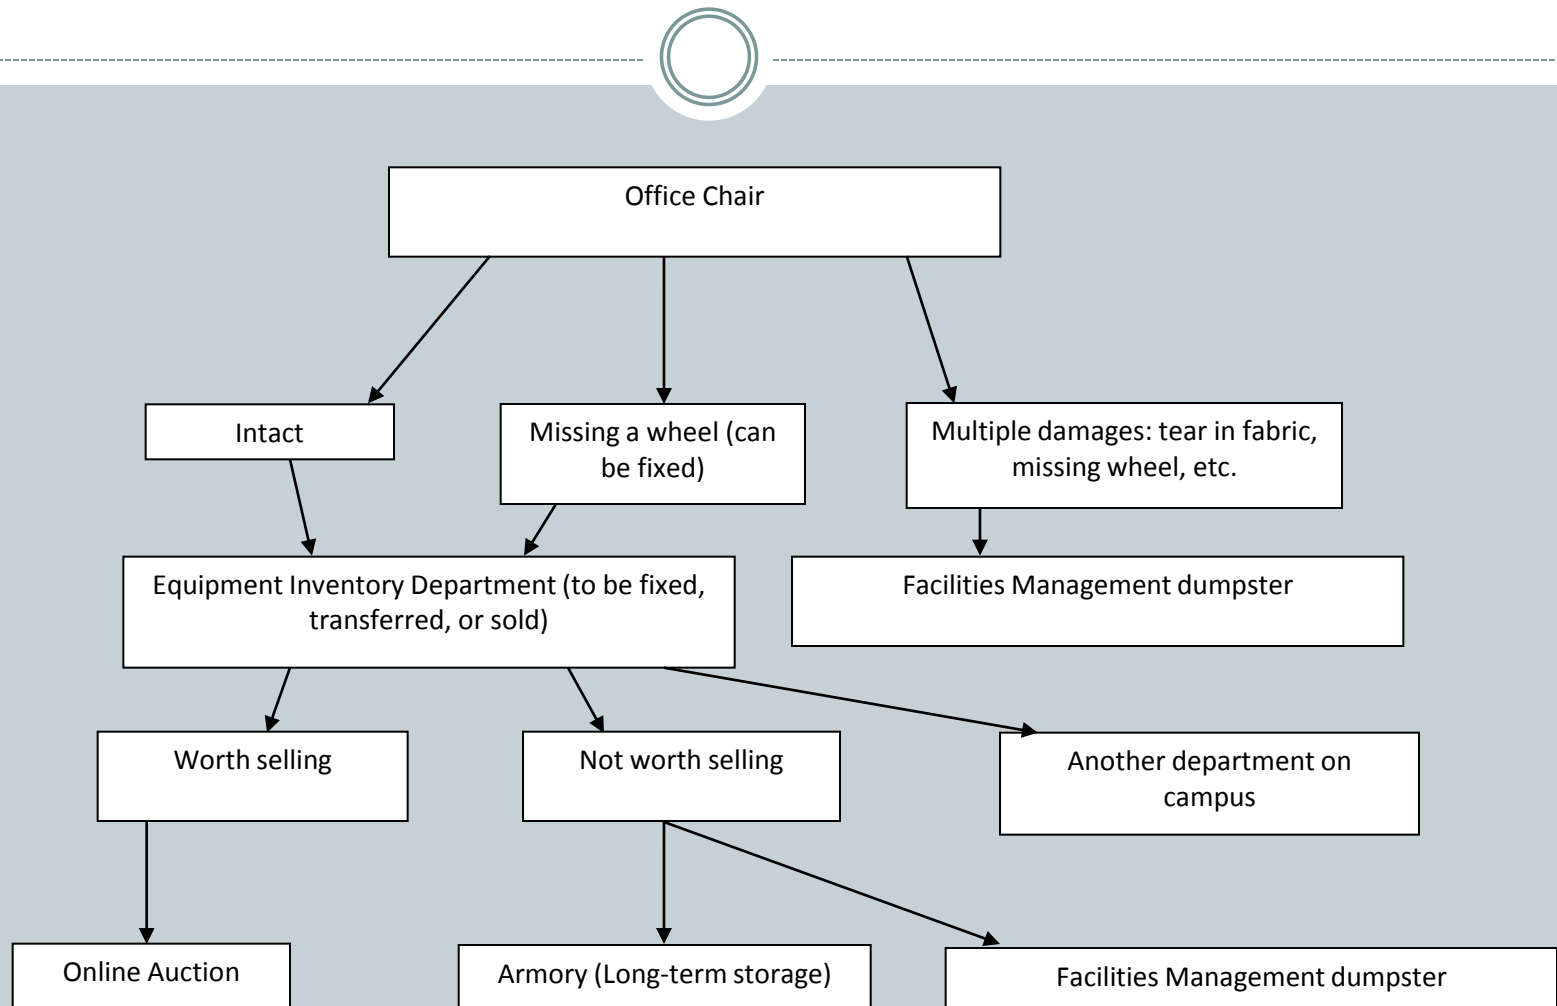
Office Chair

Intact

Missing a wheel (can be fixed)

Multiple damages: tear in fabric, missing wheel, etc.

Equipment Inventory Department (to be fixed, transferred, or sold)

Facilities Management dumpster

Worth selling

Not worth selling

Another department on campus

Online Auction

Armory (Long-term storage)

Facilities Management dumpster